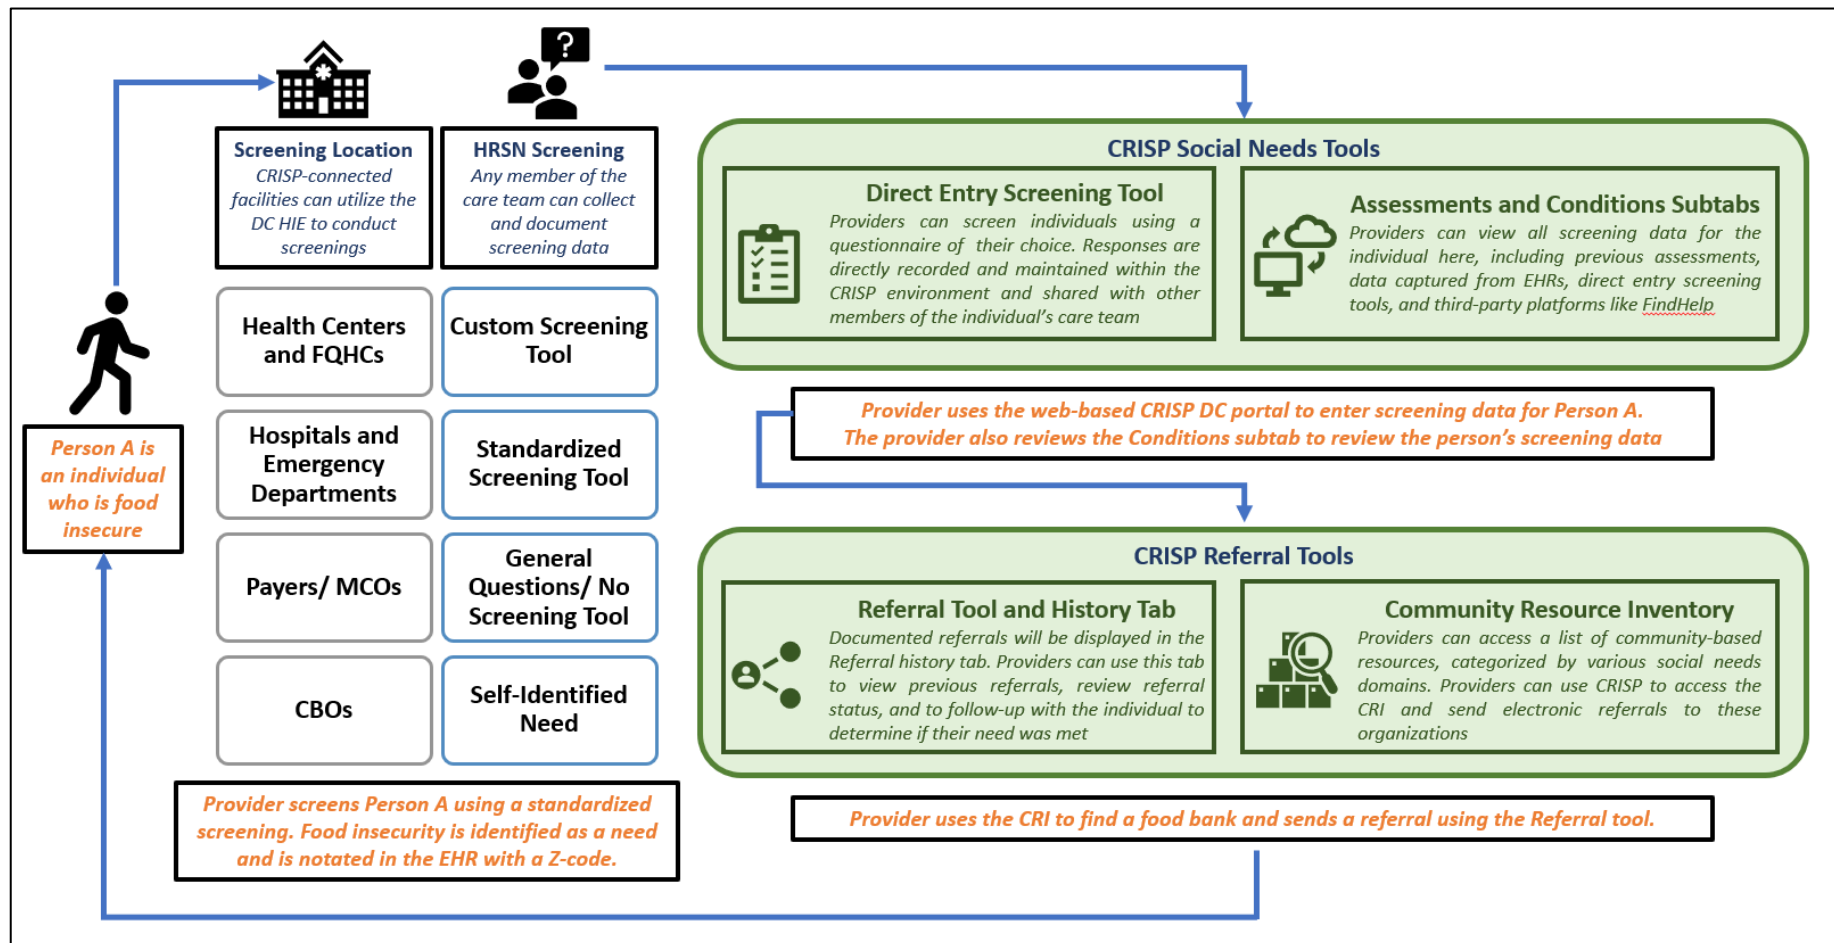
Person A is an individual who is food insecure

Screening Location
CRISP-connected facilities can utilize the DC HIE to conduct screenings

HRSN Screening
Any member of the care team can collect and document screening data

Health Centers and FQHCs

Custom Screening Tool

Hospitals and Emergency Departments

Standardized Screening Tool

Payers/ MCOs

General Questions/ No Screening Tool

CBOs

Self-Identified Need

Provider screens Person A using a standardized screening. Food insecurity is identified as a need and is notated in the EHR with a Z-code.

CRISP Social Needs Tools

Direct Entry Screening Tool
Providers can screen individuals using a questionnaire of their choice. Responses are directly recorded and maintained within the CRISP environment and shared with other members of the individual's care team

Assessments and Conditions Subtabs
Providers can view all screening data for the individual here, including previous assessments, data captured from EHRs, direct entry screening tools, and third-party platforms like FindHelp

Provider uses the web-based CRISP DC portal to enter screening data for Person A.
The provider also reviews the Conditions subtab to review the person's screening data

CRISP Referral Tools

Referral Tool and History Tab
Documented referrals will be displayed in the Referral history tab. Providers can use this tab to view previous referrals, review referral status, and to follow-up with the individual to determine if their need was met

Community Resource Inventory
Providers can access a list of community-based resources, categorized by various social needs domains. Providers can use CRISP to access the CRI and send electronic referrals to these organizations

Provider uses the CRI to find a food bank and sends a referral using the Referral tool.